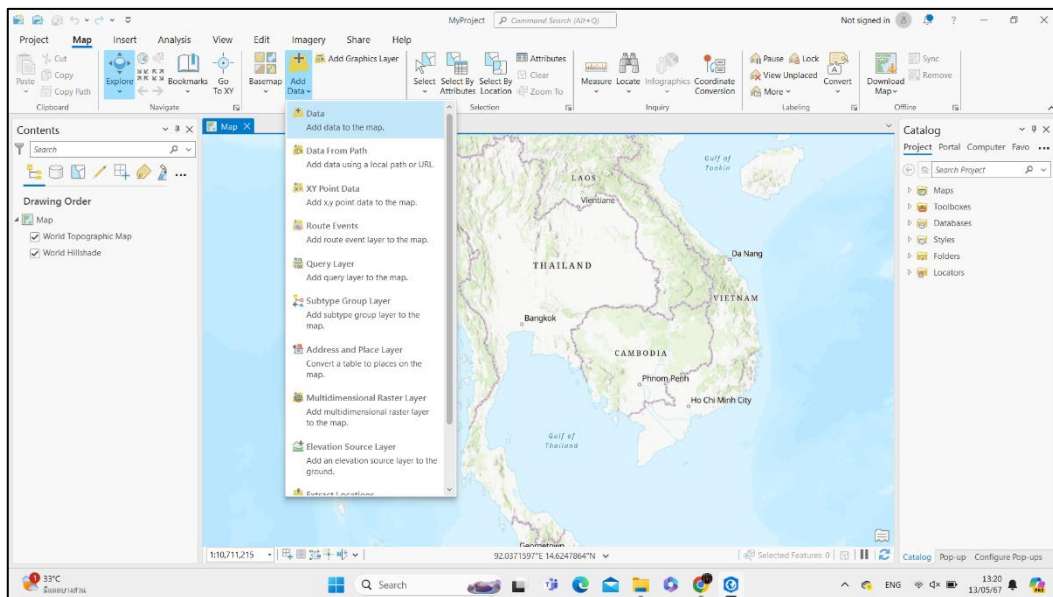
MyProject Command Search (Alt+Q) Not signed in ? – ×

Project Map Insert Analysis View Edit Imagery Share Help

Cut Copy Paste Copy Path Clipboard

Explore Bookmarks Go To XY Navigate

Basemap Add Data Add Graphics Layer

Select Select By Attributes Select By Location Attributes Clear Zoom To Selection

Measure Locate Infographics Coordinate Conversion Inquiry

Pause Lock View Unplaced More Convert Labeling

Download Map Sync Remove Offline

Contents

Search

Drawing Order

Map

World Topographic Map

World Hillshade

Map

Data
Add data to the map.

Data From Path
Add data using a local path or URL.

XY Point Data
Add x,y point data to the map.

Route Events
Add route event layer to the map.

Query Layer
Add query layer to the map.

Subtype Group Layer
Add subtype group layer to the map.

Address and Place Layer
Convert a table to places on the map.

Multidimensional Raster Layer
Add multidimensional raster layer to the map.

Elevation Source Layer
Add an elevation source layer to the ground.

Extract Locations

Gulf of Tonkin

LAOS

Vientiane

THAILAND

Da Nang

VIETNAM

Bangkok

CAMBODIA

Phnom Penh

Ho Chi Minh City

Gulf of Thailand

Georgetown

1:10,711,215

92.0371597°E 14.6247864°N

Selected Features: 0

Catalog

Project Portal Computer Favo ...

Search Project

Maps

Toolboxes

Databases

Styles

Folders

Locators

Catalog Pop-up Configure Pop-ups

33°C
มีเมฆบางส่วน

Search

ENG 13:20 13/05/67